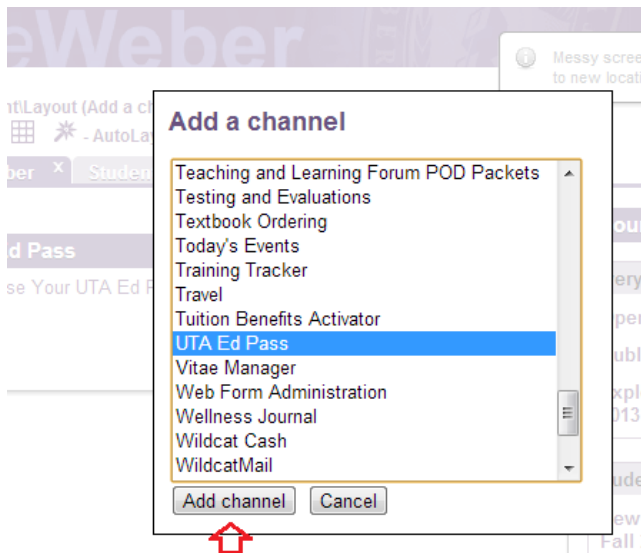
eWeber

Messy scree
to new locati

nt\Layout (Add a ch

- AutoLay

ber

Studen

d Pass

se Your UTA Ed P

Add a channel

Teaching and Learning Forum POD Packets
Testing and Evaluations
Textbook Ordering
Today's Events
Training Tracker
Travel
Tuition Benefits Activator
UTA Ed Pass
Vitae Manager
Web Form Administration
Wellness Journal
Wildcat Cash
WildcatMail

Add channel
Cancel

ou

ery

pe

ubl

xpl
013

ude

ew
Fall